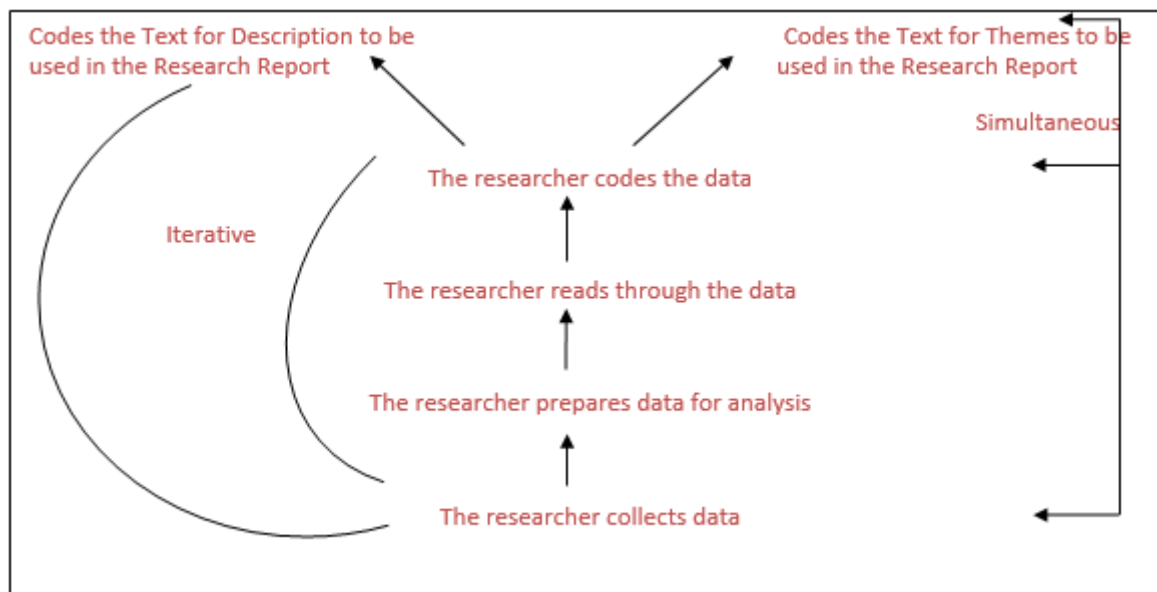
Codes the Text for Description to be used in the Research Report

Codes the Text for Themes to be used in the Research Report

Simultaneous

The researcher codes the data

Iterative

The researcher reads through the data

The researcher prepares data for analysis

The researcher collects data